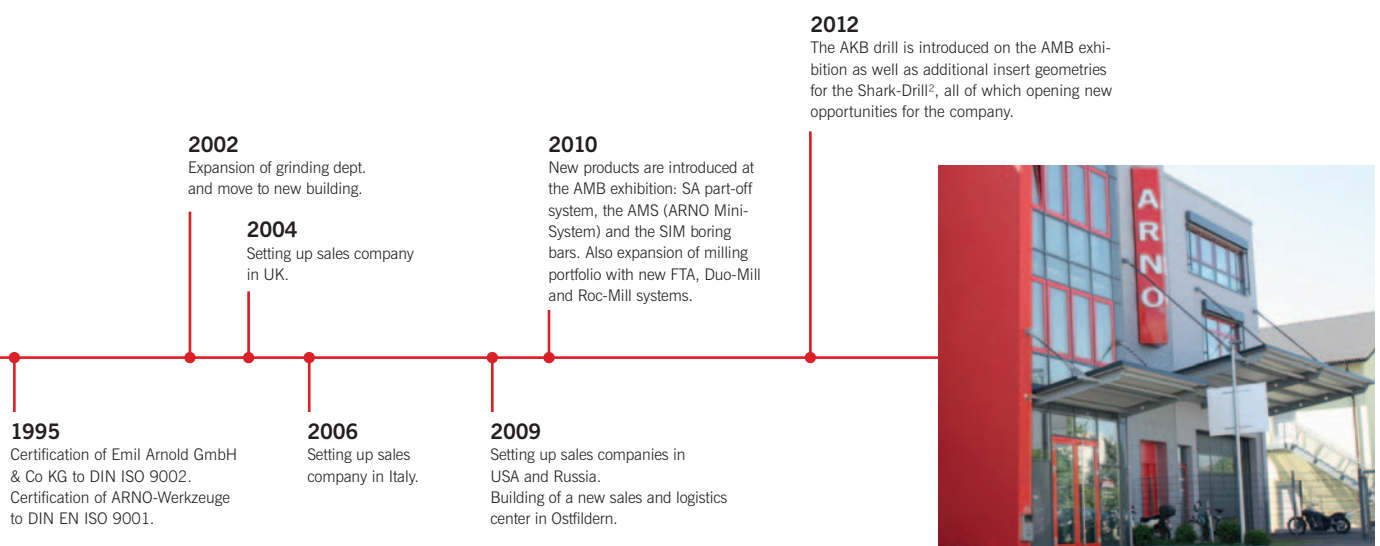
2012
The AKB drill is introduced on the AMB exhibition as well as additional insert geometries for the Shark-Drill², all of which opening new opportunities for the company.

2002
Expansion of grinding dept. and move to new building.

2004
Setting up sales company in UK.

2010
New products are introduced at the AMB exhibition: SA part-off system, the AMS (ARNO Mini-System) and the SIM boring bars. Also expansion of milling portfolio with new FTA, Duo-Mill and Roc-Mill systems.

ARNO

1995
Certification of Emil Arnold GmbH & Co KG to DIN ISO 9002. Certification of ARNO-Werkzeuge to DIN EN ISO 9001.

2006
Setting up sales company in Italy.

2009
Setting up sales companies in USA and Russia. Building of a new sales and logistics center in Ostfildern.